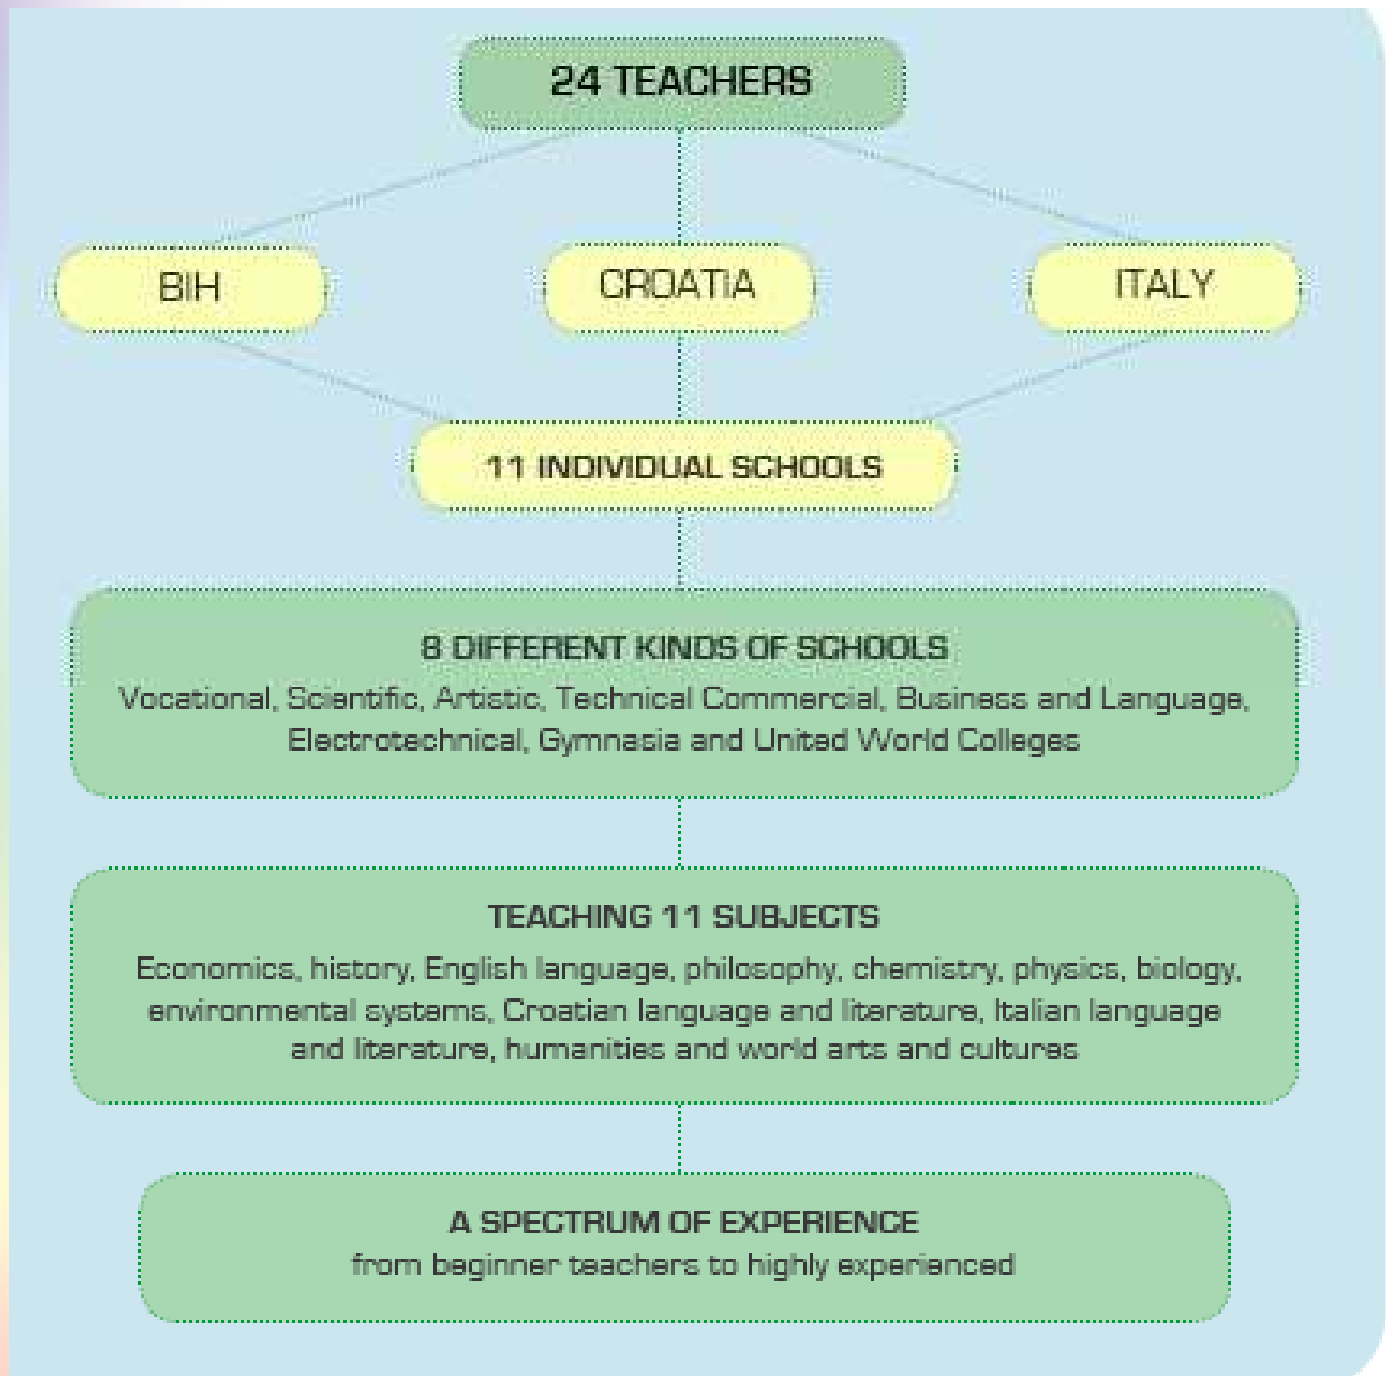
24 TEACHERS

BIH

CROATIA

ITALY

11 INDIVIDUAL SCHOOLS

8 DIFFERENT KINDS OF SCHOOLS
Vocational, Scientific, Artistic, Technical Commercial, Business and Language, Electrotechnical, Gymnasia and United World Colleges

TEACHING 11 SUBJECTS
Economics, history, English language, philosophy, chemistry, physics, biology, environmental systems, Croatian language and literature, Italian language and literature, humanities and world arts and cultures

A SPECTRUM OF EXPERIENCE
from beginner teachers to highly experienced